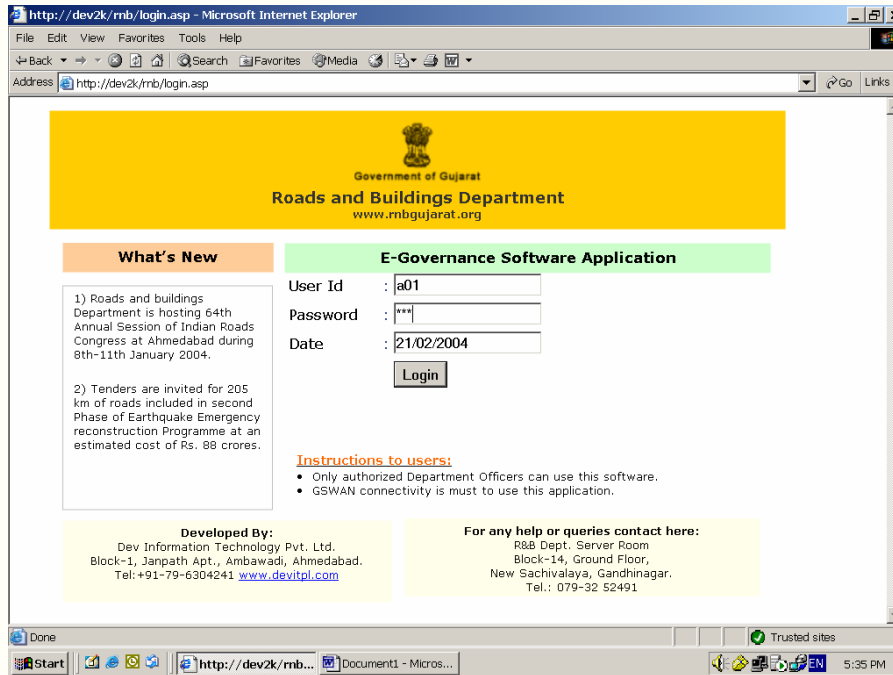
http://dev2k/rnb/login.asp - Microsoft Internet Explorer

File Edit View Favorites Tools Help

Back Search Favorites Media

Address http://dev2k/rnb/login.asp Go Links

Government of Gujarat

Roads and Buildings Department

www.rnbgujarat.org

What's New

1) Roads and buildings Department is hosting 64th Annual Session of Indian Roads Congress at Ahmedabad during 8th-11th January 2004.

2) Tenders are invited for 205 km of roads included in second Phase of Earthquake Emergency reconstruction Programme at an estimated cost of Rs. 88 crores.

E-Governance Software Application

User Id : a01

Password : ***

Date : 21/02/2004

Login

Instructions to users:

- Only authorized Department Officers can use this software.
- GSWAN connectivity is must to use this application.

Developed By:
Dev Information Technology Pvt. Ltd.
Block-1, Janpath Apt., Ambawadi, Ahmedabad.
Tel:+91-79-6304241 www.devitpl.com

For any help or queries contact here:
R&B Dept. Server Room
Block-14, Ground Floor,
New Sachivalaya, Gandhinagar.
Tel.: 079-32 52491

Done

Trusted sites

Start

http://dev2k/rnb...

Document1 - Micros...

EN

5:35 PM